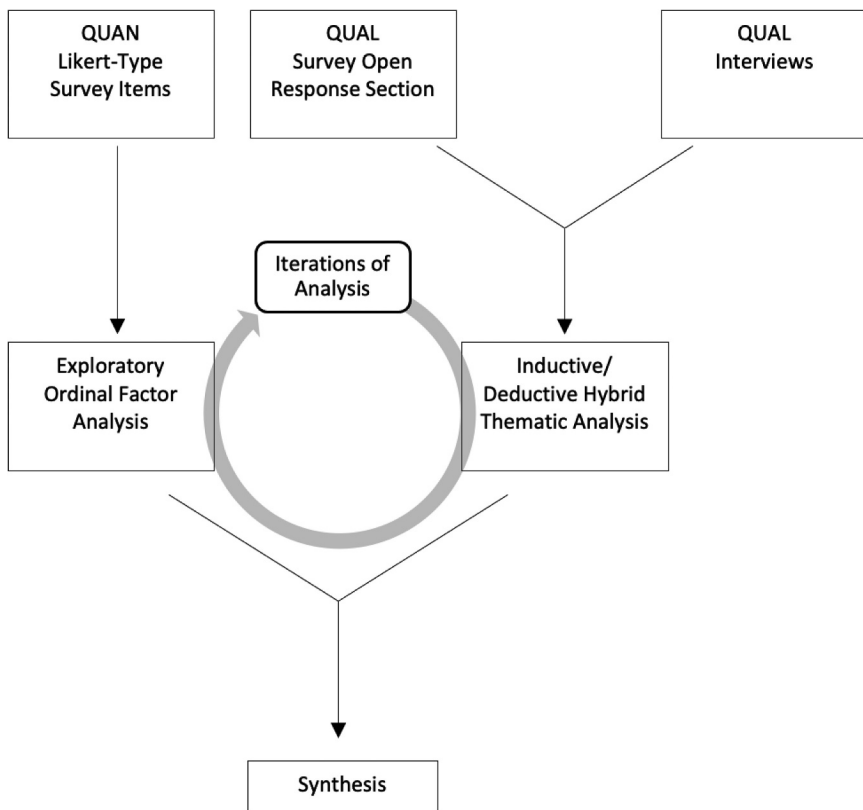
QUAN
Likert-Type
Survey Items

QUAL
Survey Open
Response Section

QUAL
Interviews

Iterations of
Analysis

Exploratory
Ordinal Factor
Analysis

Inductive/
Deductive Hybrid
Thematic Analysis

Synthesis